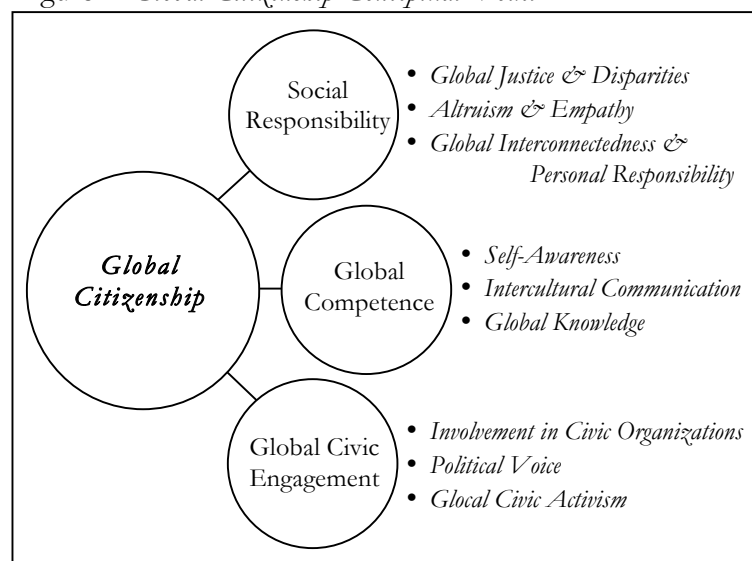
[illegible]

Social Responsibility

- Global Justice & Disparities
- Altruism & Empathy
- Global Interconnectedness & Personal Responsibility

Global Citizenship

Global Competence

- Self-Awareness
- Intercultural Communication
- Global Knowledge

Global Civic Engagement

- Involvement in Civic Organizations
- Political Voice
- Glocal Civic Activism